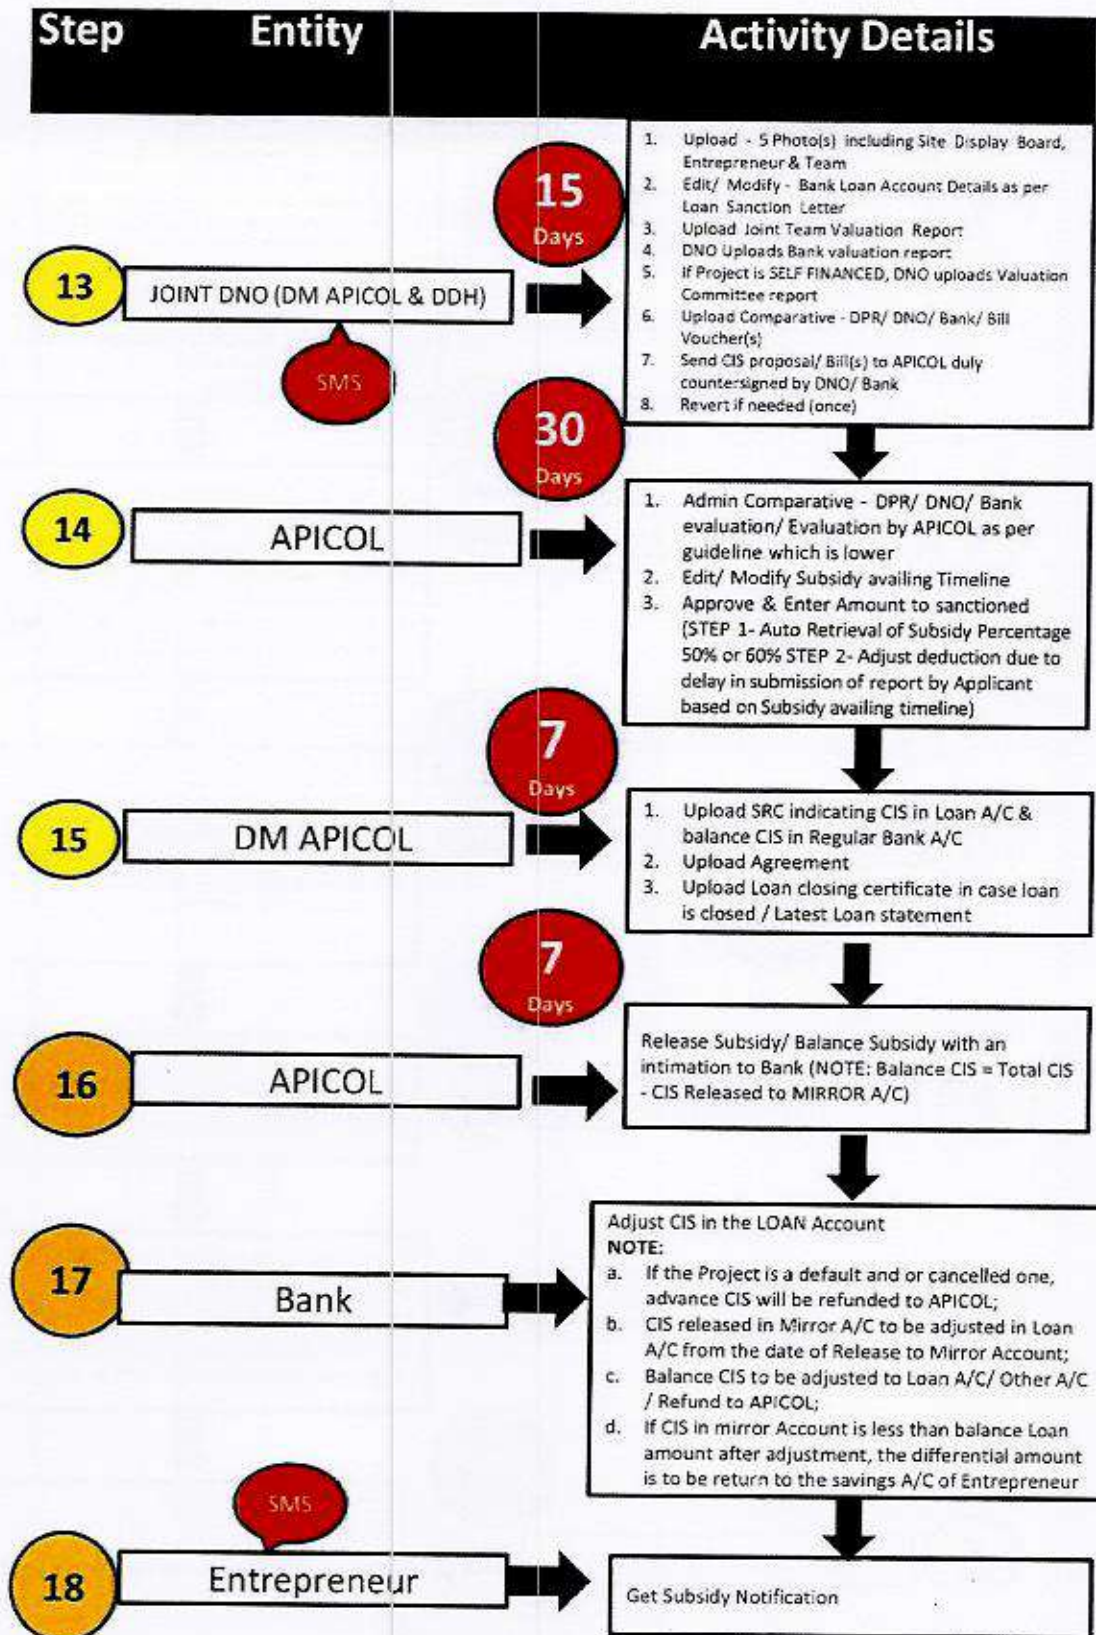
Step Entity Activity Details

15 Days

13 JOINT DNO (DM APICOL & DDH)

SMS

1. Upload - 5 Photo(s) including Site Display Board, Entrepreneur & Team
2. Edit/ Modify - Bank Loan Account Details as per Loan Sanction Letter
3. Upload Joint Team Valuation Report
4. DNO Uploads Bank valuation report
5. If Project is SELF FINANCED, DNO uploads Valuation Committee report
6. Upload Comparative - DPR/ DNO/ Bank/ Bill Voucher(s)
7. Send CIS proposal/ Bill(s) to APICOL duly countersigned by DNO/ Bank
8. Revert if needed (once)

30 Days

14 APICOL

1. Admin Comparative - DPR/ DNO/ Bank evaluation/ Evaluation by APICOL as per guideline which is lower
2. Edit/ Modify Subsidy availing Timeline
3. Approve & Enter Amount to sanctioned (STEP 1- Auto Retrieval of Subsidy Percentage 50% or 60% STEP 2- Adjust deduction due to delay in submission of report by Applicant based on Subsidy availing timeline)

7 Days

15 DM APICOL

1. Upload SRC indicating CIS in Loan A/C & balance CIS in Regular Bank A/C
2. Upload Agreement
3. Upload Loan closing certificate in case loan is closed / Latest Loan statement

7 Days

16 APICOL

Release Subsidy/ Balance Subsidy with an intimation to Bank (NOTE: Balance CIS = Total CIS - CIS Released to MIRROR A/C)

17 Bank

Adjust CIS in the LOAN Account
NOTE:
a. If the Project is a default and or cancelled one, advance CIS will be refunded to APICOL;
b. CIS released in Mirror A/C to be adjusted in Loan A/C from the date of Release to Mirror Account;
c. Balance CIS to be adjusted to Loan A/C/ Other A/C / Refund to APICOL;
d. If CIS in mirror Account is less than balance Loan amount after adjustment, the differential amount is to be return to the savings A/C of Entrepreneur

SMS

18 Entrepreneur

Get Subsidy Notification